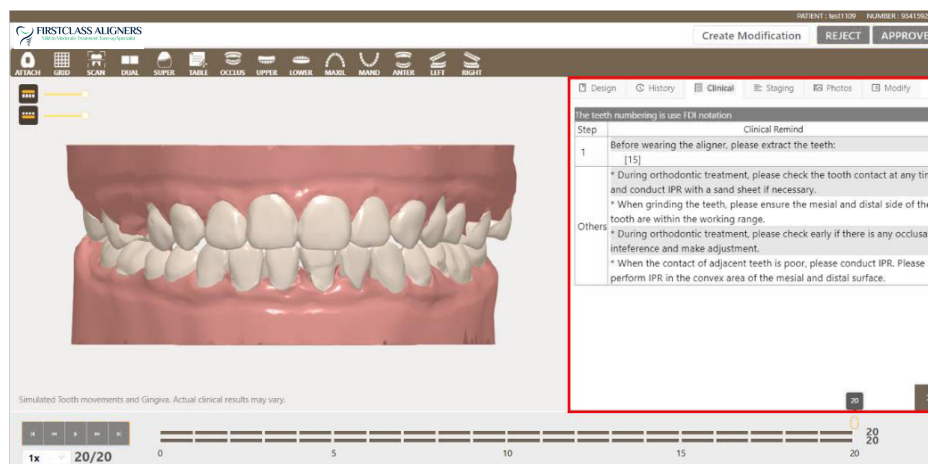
PATIENT : test1109 NUMBER : 934159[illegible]

FIRSTCLASS ALIGNERS
Micro Moderate Treatment Tuning Specialist

Create Modification REJECT APPROVE

ATTACH GRID SCAN DUAL SUPER TABLE OCCLUS UPPER LOWER MAXIL MAND ANTER LEFT RIGHT

Design History Clinical Staging Photos Modify

The teeth numbering is use FDI notation

| Step | Clinical Remind |
|---|---|
| 1 | Before wearing the aligner, please extract the teeth: [15] |
| Others | * During orthodontic treatment, please check the tooth contact at any ti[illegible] and conduct IPR with a sand sheet if necessary. * When grinding the teeth, please ensure the mesial and distal side of the tooth are within the working range. * During orthodontic treatment, please check early if there is any occlusa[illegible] inteference and make adjustment. * When the contact of adjacent teeth is poor, please conduct IPR. Please perform IPR in the convex area of the mesial and distal surface. |

Simulated Tooth movements and Gingiva. Actual clinical results may vary.

20

1x 20/20

0 5 10 15 20

20
20